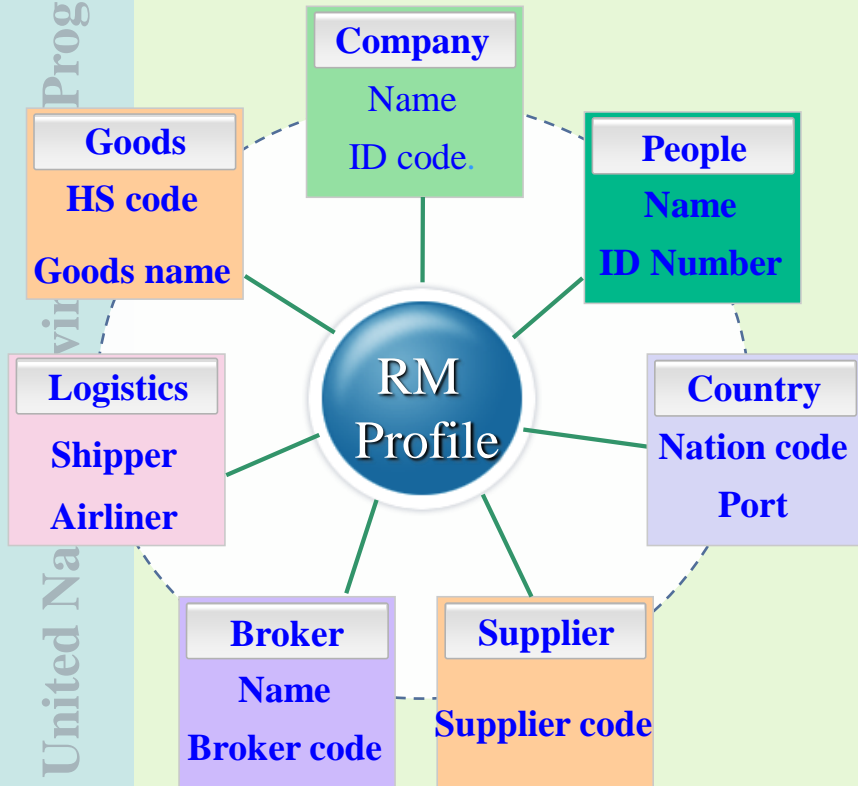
United Na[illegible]vi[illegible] Prog

Company
Name
ID code.

Goods
HS code
Goods name

People
Name
ID Number

RM Profile

Logistics
Shipper
Airliner

Country
Nation code
Port

Broker
Name
Broker code

Supplier
Supplier code